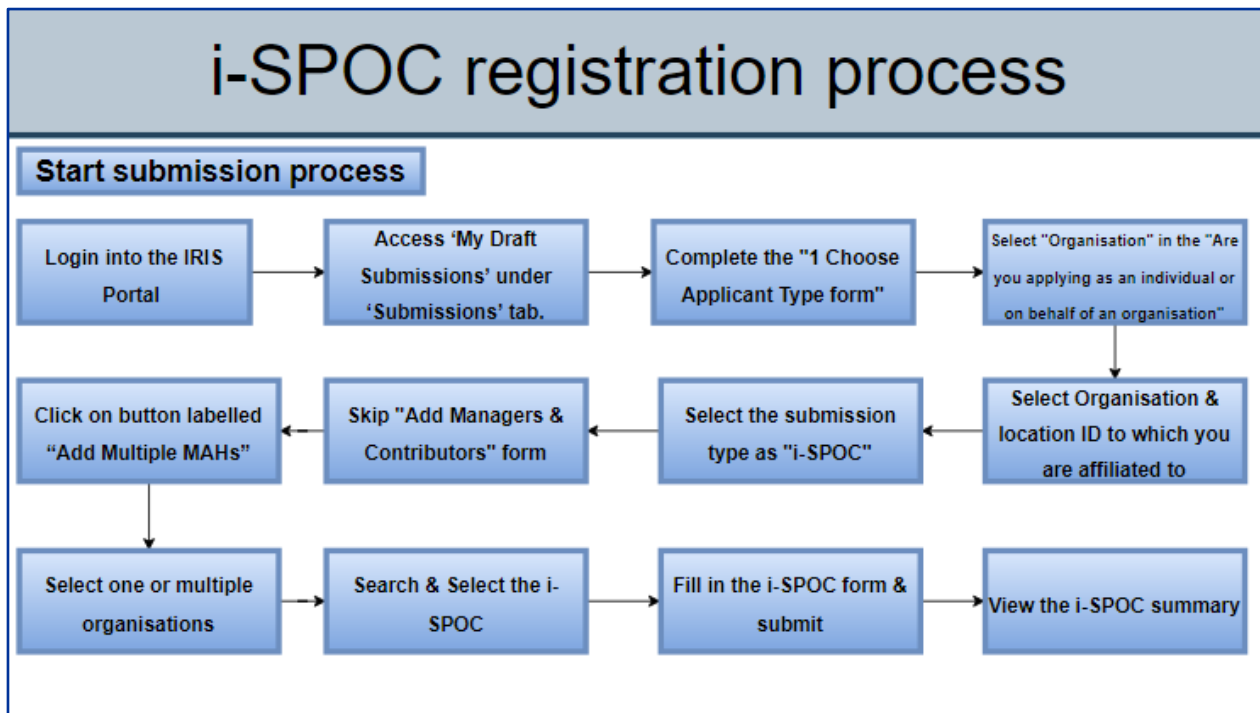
i-SPOC registration process

Start submission process

Login into the IRIS Portal

Access ‘My Draft Submissions’ under ‘Submissions’ tab.

Complete the "1 Choose Applicant Type form"

Select "Organisation" in the "Are you applying as an individual or on behalf of an organisation"

Select Organisation & location ID to which you are affiliated to

Select the submission type as "i-SPOC"

Skip "Add Managers & Contributors" form

Click on button labelled “Add Multiple MAHs”

Select one or multiple organisations

Search & Select the i-SPOC

Fill in the i-SPOC form & submit

View the i-SPOC summary